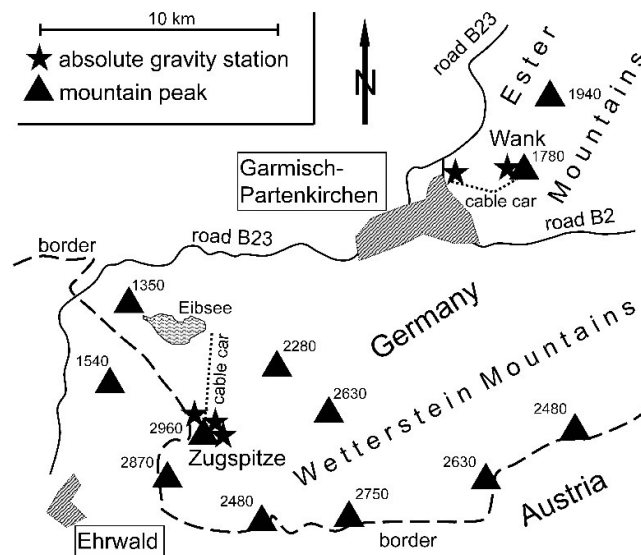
10 km

absolute gravity station

mountain peak

N

road B23

Ester Mountains

1940

Wank

1780

Garmisch-Partenkirchen

cable car

road B2

border

road B23

1350

Eibsee

Germany

Wetterstein Mountains

1540

cable car

2280

2630

2480

2960

Zugspitze

2870

2630

Austria

2480

2750

Ehrwald

border